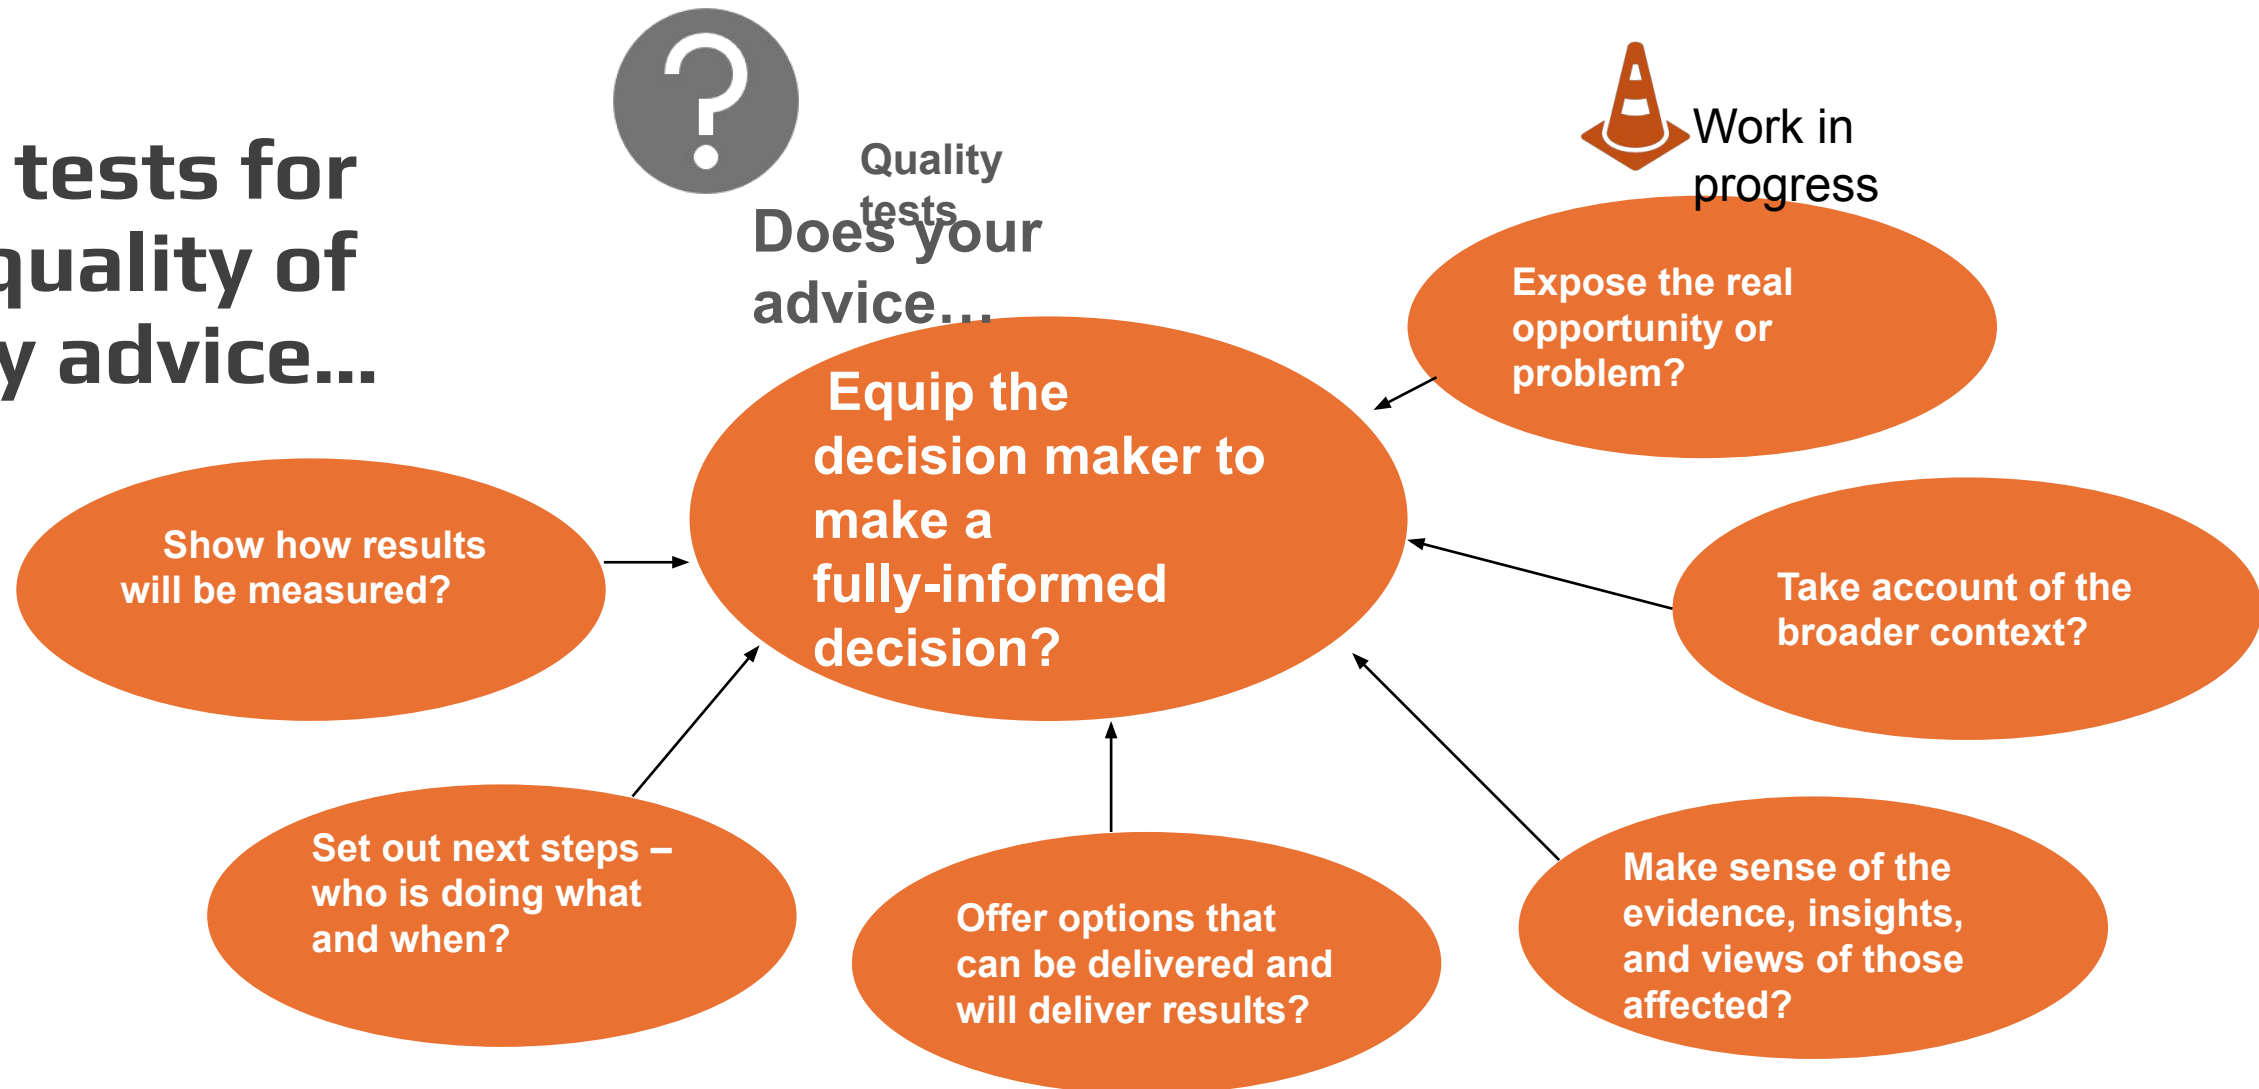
tests for
quality of
y advice...

Quality tests

Does your advice...

Work in progress

Expose the real opportunity or problem?

Equip the decision maker to make a fully-informed decision?

Show how results will be measured?

Take account of the broader context?

Set out next steps – who is doing what and when?

Offer options that can be delivered and will deliver results?

Make sense of the evidence, insights, and views of those affected?